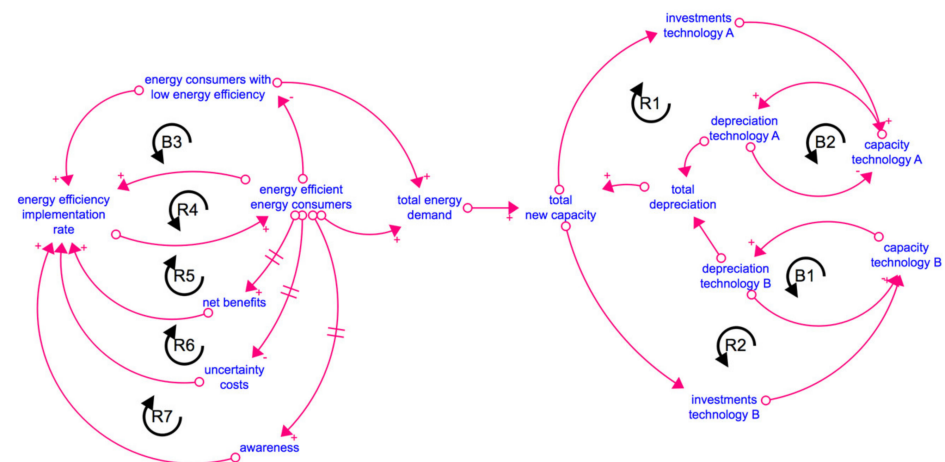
energy consumers with low energy efficiency

B3

energy efficiency implementation rate

R4

energy efficient energy consumers

total energy demand

R5

net benefits

R6

uncertainty costs

R7

awareness

investments technology A

R1

depreciation technology A

B2

capacity technology A

total new capacity

total depreciation

depreciation technology B

B1

capacity technology B

R2

investments technology B